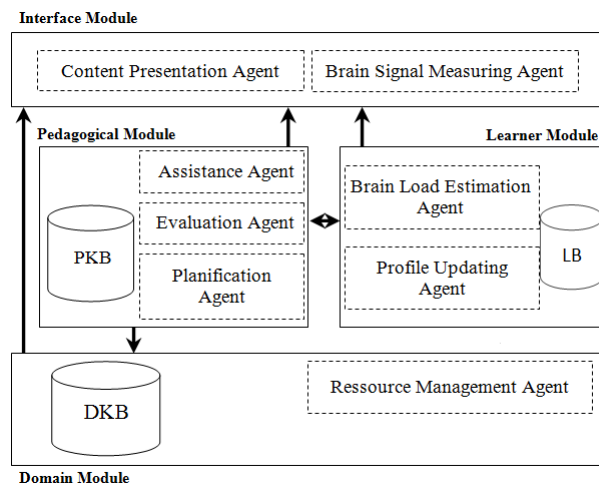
Interface Module

Content Presentation Agent

Brain Signal Measuring Agent

Pedagogical Module

Learner Module

Assistance Agent

Evaluation Agent

Planification Agent

PKB

Brain Load Estimation Agent

Profile Updating Agent

LB

DKB

Ressource Management Agent

Domain Module